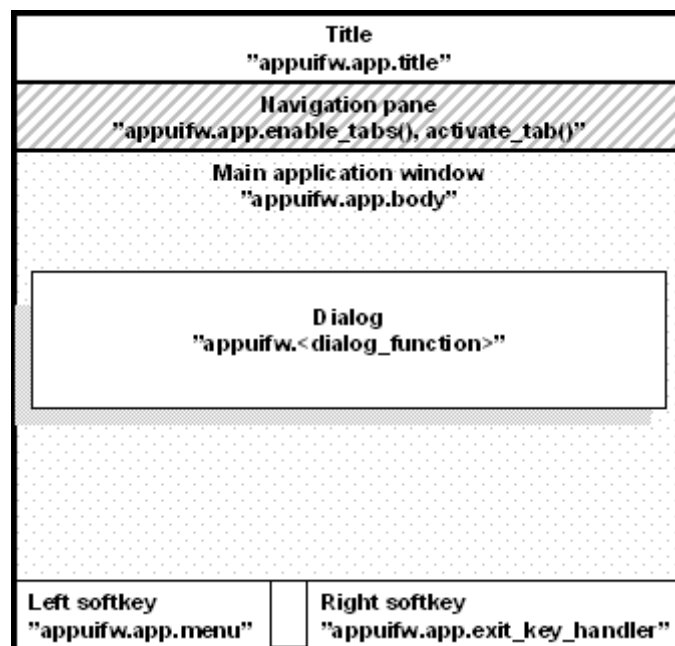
Title
"appuifw.app.title"

Navigation pane
"appuifw.app.enable_tabs(), activate_tab()"

Main application window
"appuifw.app.body"

Dialog
"appuifw.<dialog_function>"

Left softkey
"appuifw.app.menu"

Right softkey
"appuifw.app.exit_key_handler"